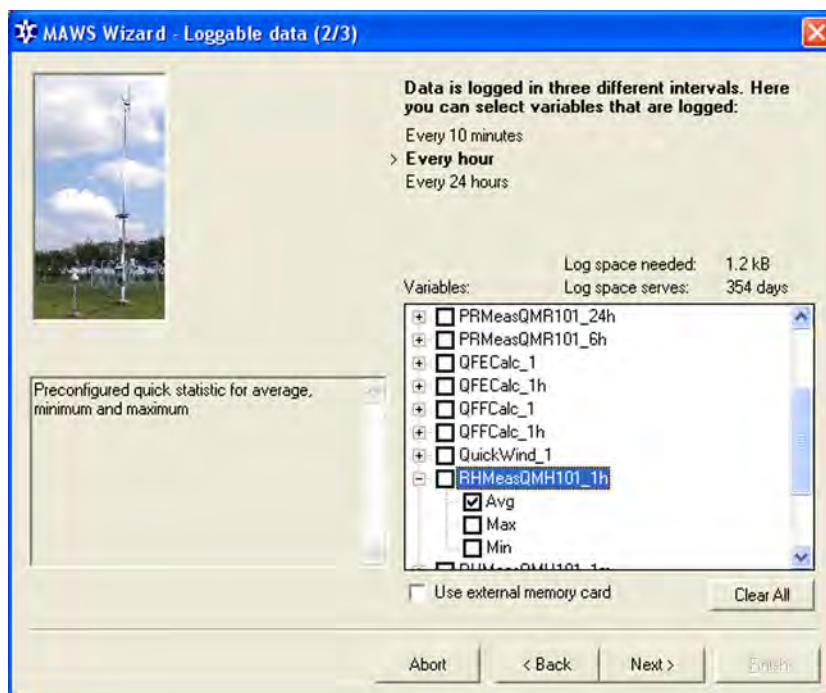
MAWS Wizard - Loggable data (2/3)

Data is logged in three different intervals. Here you can select variables that are logged:

Every 10 minutes
> Every hour
Every 24 hours

Log space needed: 1.2 kB
Variables: Log space serves: 354 days

PRMeasQMR101_24h
PRMeasQMR101_6h
QFECalc_1
QFECalc_1h
QFFCalc_1
QFFCalc_1h
QuickWind_1
RHMeasQMH101_1h
Avg
Max
Min
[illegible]

Preconfigured quick statistic for average, minimum and maximum

Use external memory card

Clear All

Abort
< Back
Next >
Finish